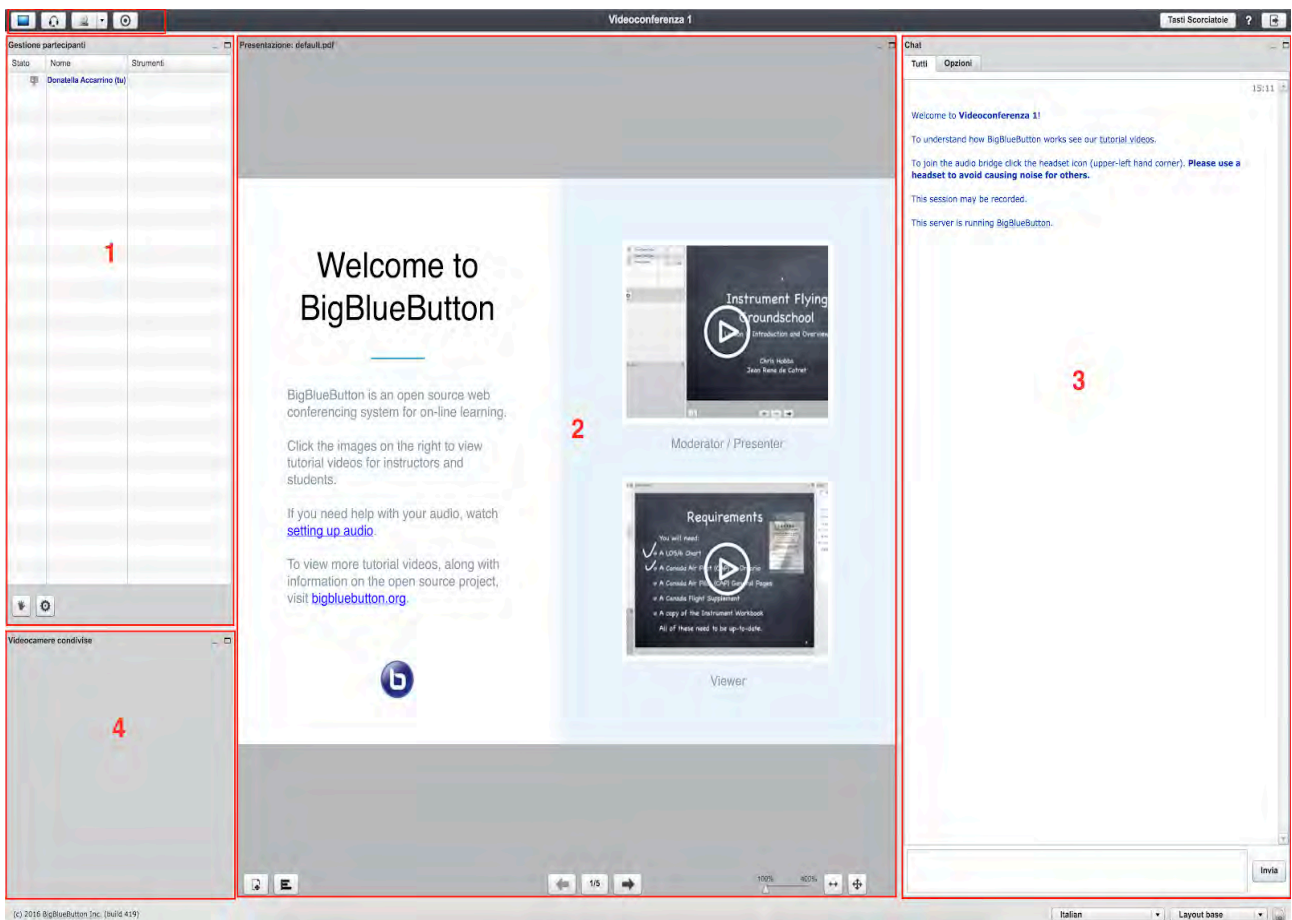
Videoconferenza 1

Tasti Scorciatoie ?

Gestione partecipanti

| Stato | Nome | Strumenti |
|---|---|---|
| | Donatella Accarrino (tu) | |

1

Videocamere condivise

4

Presentazione: default.pdf

Welcome to BigBlueButton

BigBlueButton is an open source web conferencing system for on-line learning.

Click the images on the right to view tutorial videos for instructors and students.

If you need help with your audio, watch setting up audio.

To view more tutorial videos, along with information on the open source project, visit bigbluebutton.org.

Instrument Flying Groundschool
Introduction and Overview
Chris Hobbs
Jean Rene de Cotret

Moderator / Presenter

Requirements
You will need:
A LO5/6 Chart
A Canada Air Pilot (CAP) Ontario
A Canada Air Pilot (CAP) General Pages
A Canada Flight Supplement
A copy of the Instrument Workbook
All of these need to be up-to-date.

Viewer

2

1/5

100% 400%

Chat

Tutti Opzioni

15:11

Welcome to Videoconferenza 1!

To understand how BigBlueButton works see our tutorial videos.

To join the audio bridge click the headset icon (upper-left hand corner). Please use a headset to avoid causing noise for others.

This session may be recorded.

This server is running BigBlueButton.

3

Invia

(c) 2016 BigBlueButton Inc. [build 419]

Italian

Layout base